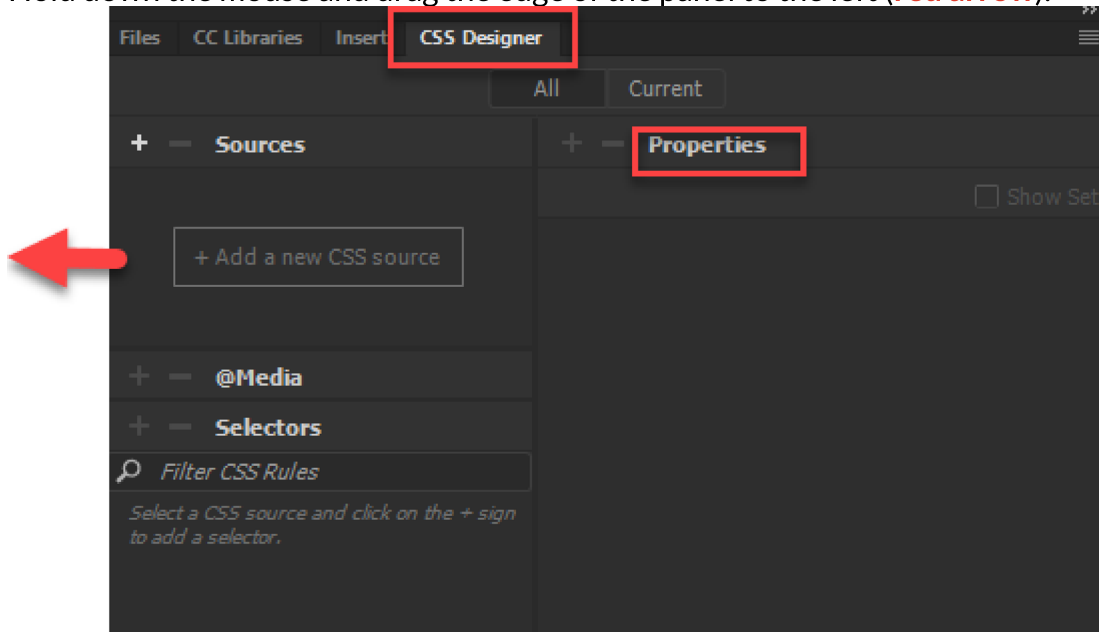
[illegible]

Files CC Libraries Insert CSS Designer

All Current

+ − Sources

+ Add a new CSS source

+ − Properties

Show Set

+ − @Media

+ − Selectors

Filter CSS Rules

Select a CSS source and click on the + sign to add a selector.